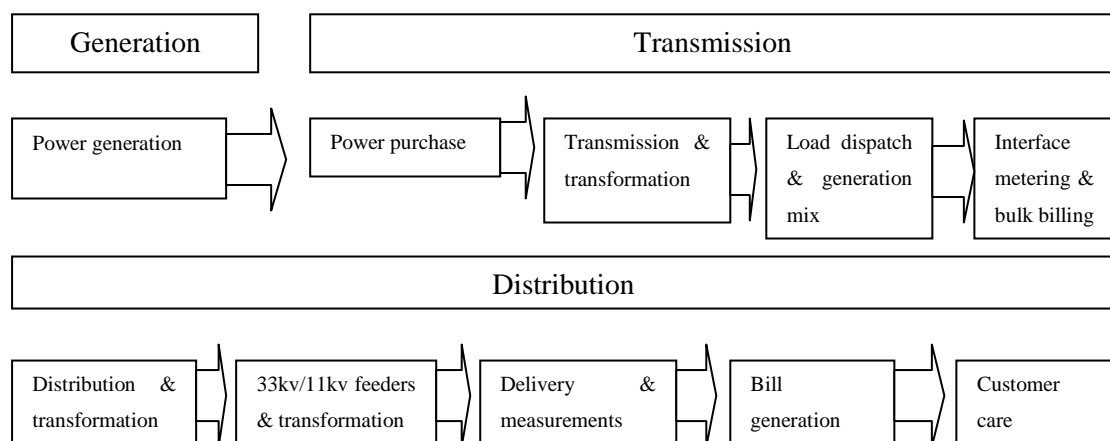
Generation

Transmission

Power generation

Power purchase

Transmission & transformation

Load dispatch & generation mix

Interface metering & bulk billing

Distribution

Distribution & transformation

33kv/11kv feeders & transformation

Delivery & measurements

Bill generation

Customer care